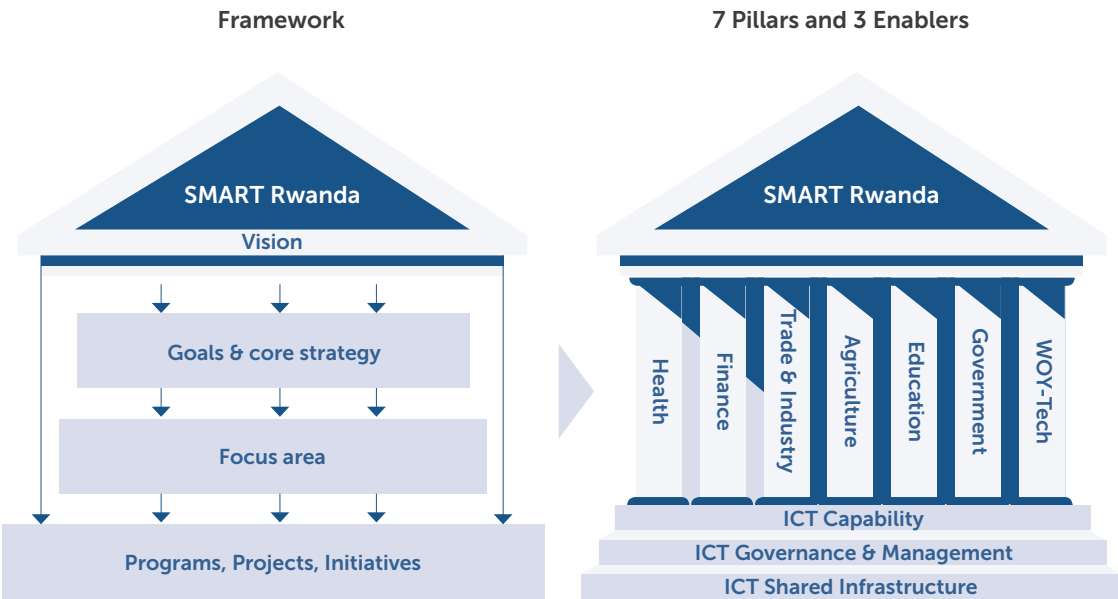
Framework

SMART Rwanda

Vision

Goals & core strategy

Focus area

Programs, Projects, Initiatives

7 Pillars and 3 Enablers

SMART Rwanda

Health

Finance

Trade & Industry

Agriculture

Education

Government

WOY-Tech

ICT Capability

ICT Governance & Management

ICT Shared Infrastructure